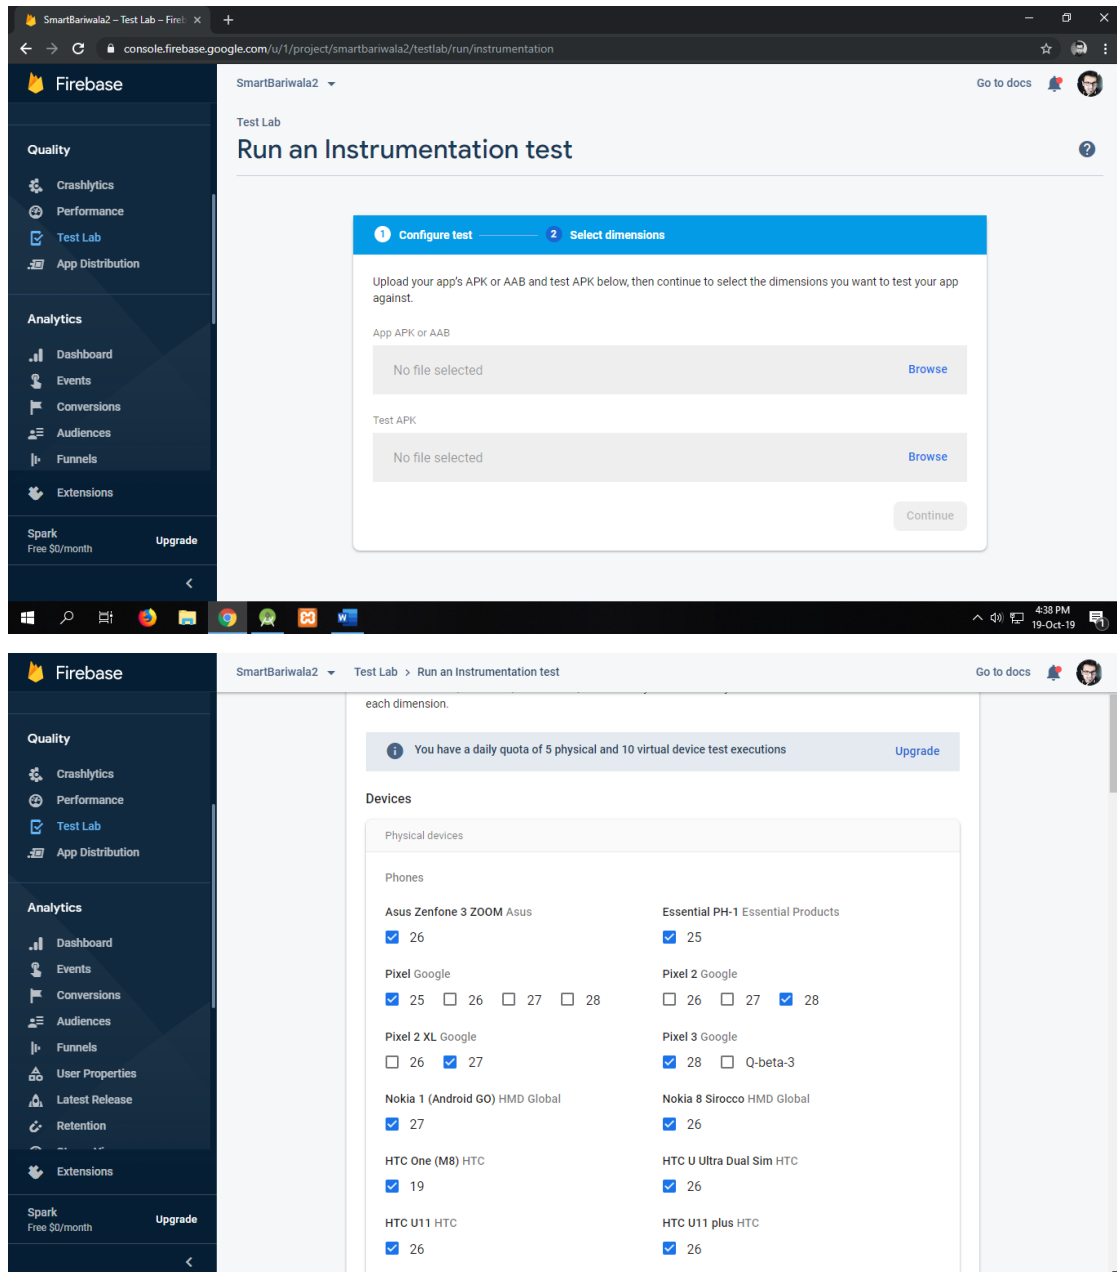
SmartBariwala2 – Test Lab – Fireb ×
+
console.firebase.google.com/u/1/project/smartbariwala2/testlab/run/instrumentation

Firebase

Quality
Crashlytics
Performance
Test Lab
App Distribution

Analytics
Dashboard
Events
Conversions
Audiences
Funnels

Extensions

Spark
Free $0/month
Upgrade

SmartBariwala2
Go to docs

Test Lab
Run an Instrumentation test

1 Configure test
2 Select dimensions

Upload your app's APK or AAB and test APK below, then continue to select the dimensions you want to test your app against.

App APK or AAB
No file selected
Browse

Test APK
No file selected
Browse

Continue

4:38 PM
19-Oct-19

Firebase

Quality
Crashlytics
Performance
Test Lab
App Distribution

Analytics
Dashboard
Events
Conversions
Audiences
Funnels
User Properties
Latest Release
Retention

Extensions

Spark
Free $0/month
Upgrade

SmartBariwala2 Test Lab > Run an Instrumentation test
Go to docs

each dimension.

You have a daily quota of 5 physical and 10 virtual device test executions
Upgrade

Devices

Physical devices

Phones

Asus Zenfone 3 ZOOM Asus
26

Essential PH-1 Essential Products
25

Pixel Google
25 26 27 28

Pixel 2 Google
26 27 28

Pixel 2 XL Google
26 27

Pixel 3 Google
28 Q-beta-3

Nokia 1 (Android GO) HMD Global
27

Nokia 8 Sirocco HMD Global
26

HTC One (M8) HTC
19

HTC U Ultra Dual Sim HTC
26

HTC U11 HTC
26

HTC U11 plus HTC
26